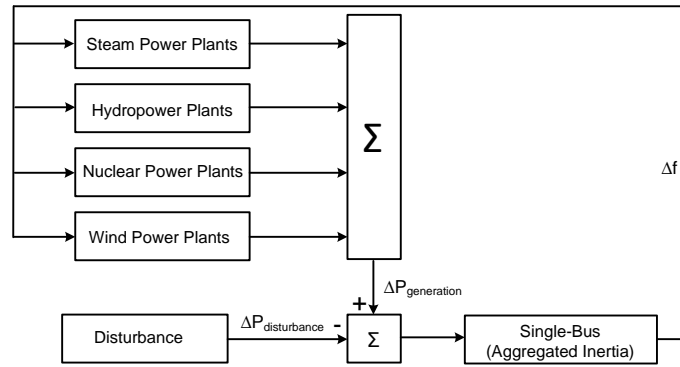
Steam Power Plants

Hydropower Plants

Nuclear Power Plants

Wind Power Plants

$\Sigma$

$\Delta f$

$\Delta P_{generation}$

+

Disturbance

$\Delta P_{disturbance}$

-

$\Sigma$

Single-Bus
(Aggregated Inertia)